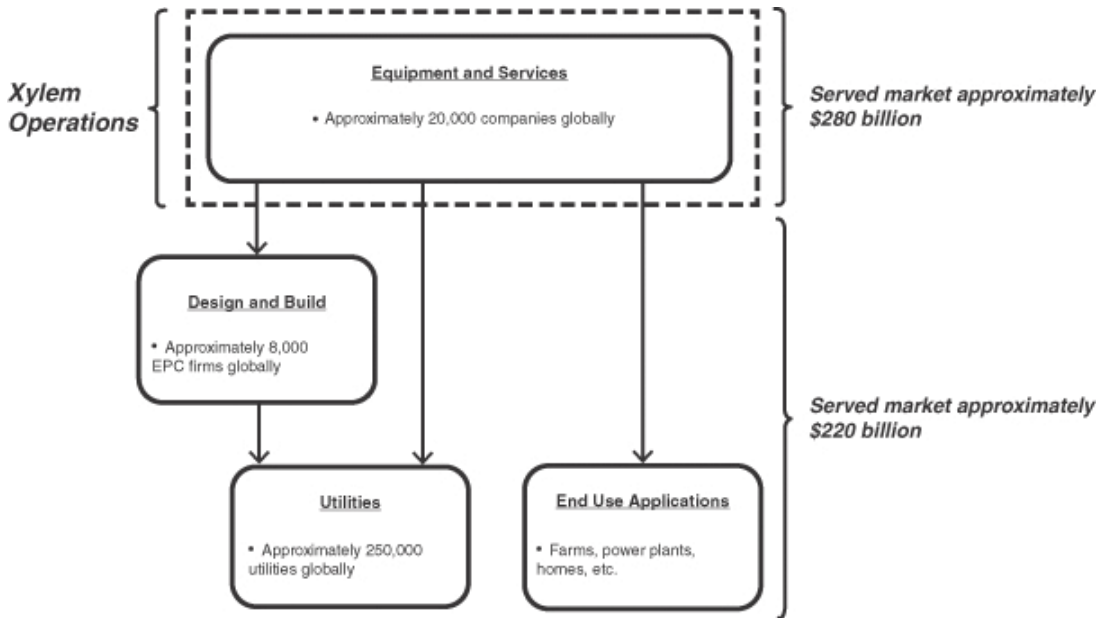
Xylem Operations

Equipment and Services

• Approximately 20,000 companies globally

Served market approximately $280 billion

Design and Build

• Approximately 8,000 EPC firms globally

Served market approximately $220 billion

Utilities

• Approximately 250,000 utilities globally

End Use Applications

• Farms, power plants, homes, etc.